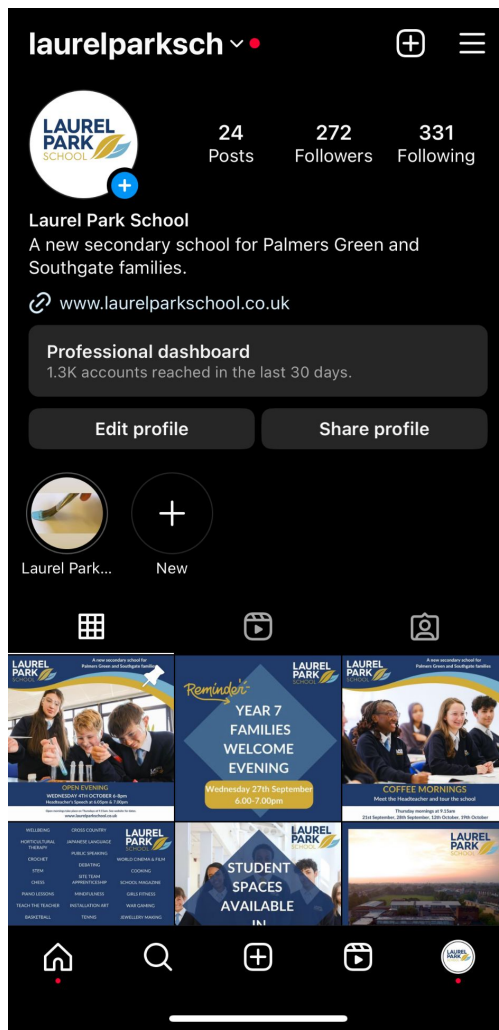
laurelparksch

LAUREL PARK SCHOOL

24 Posts
272 Followers
331 Following

Laurel Park School
A new secondary school for Palmers Green and Southgate families.

www.laurelparkschool.co.uk

Professional dashboard
1.3K accounts reached in the last 30 days.

Edit profile
Share profile

Laurel Park...
New

LAUREL PARK SCHOOL
A new secondary school for Palmers Green and Southgate families
OPEN EVENING
WEDNESDAY 4TH OCTOBER 6-8pm
Headteacher's Speech at 6.00pm & 7.00pm
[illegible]
www.laurelparkschool.co.uk

Reminder
LAUREL PARK SCHOOL
YEAR 7 FAMILIES WELCOME EVENING
Wednesday 27th September
6.00-7.00pm

LAUREL PARK SCHOOL
A new secondary school for Palmers Green and Southgate families
COFFEE MORNINGS
Meet the Headteacher and tour the school
Thursday mornings at 9.15am
21st September, 28th September, 12th October, 19th October

WELLBEING
CROSS COUNTRY
LAUREL PARK SCHOOL
HORTICULTURAL THERAPY
JAPANESE LANGUAGE
PUBLIC SPEAKING
WORLD CINEMA & FILM
CROCHET
DEBATING
COOKING
STEM
SITE TEAM APPRENTICESHIP
SCHOOL MAGAZINE
CHESS
PIANO LESSONS
MINDFULNESS
GIRLS FITNESS
TEACH THE TEACHER
INSTALLATION ART
WAR GAMING
BASKETBALL
TENNIS
JEWELLERY MAKING

LAUREL PARK SCHOOL
STUDENT SPACES AVAILABLE IN

LAUREL PARK SCHOOL

LAUREL PARK SCHOOL